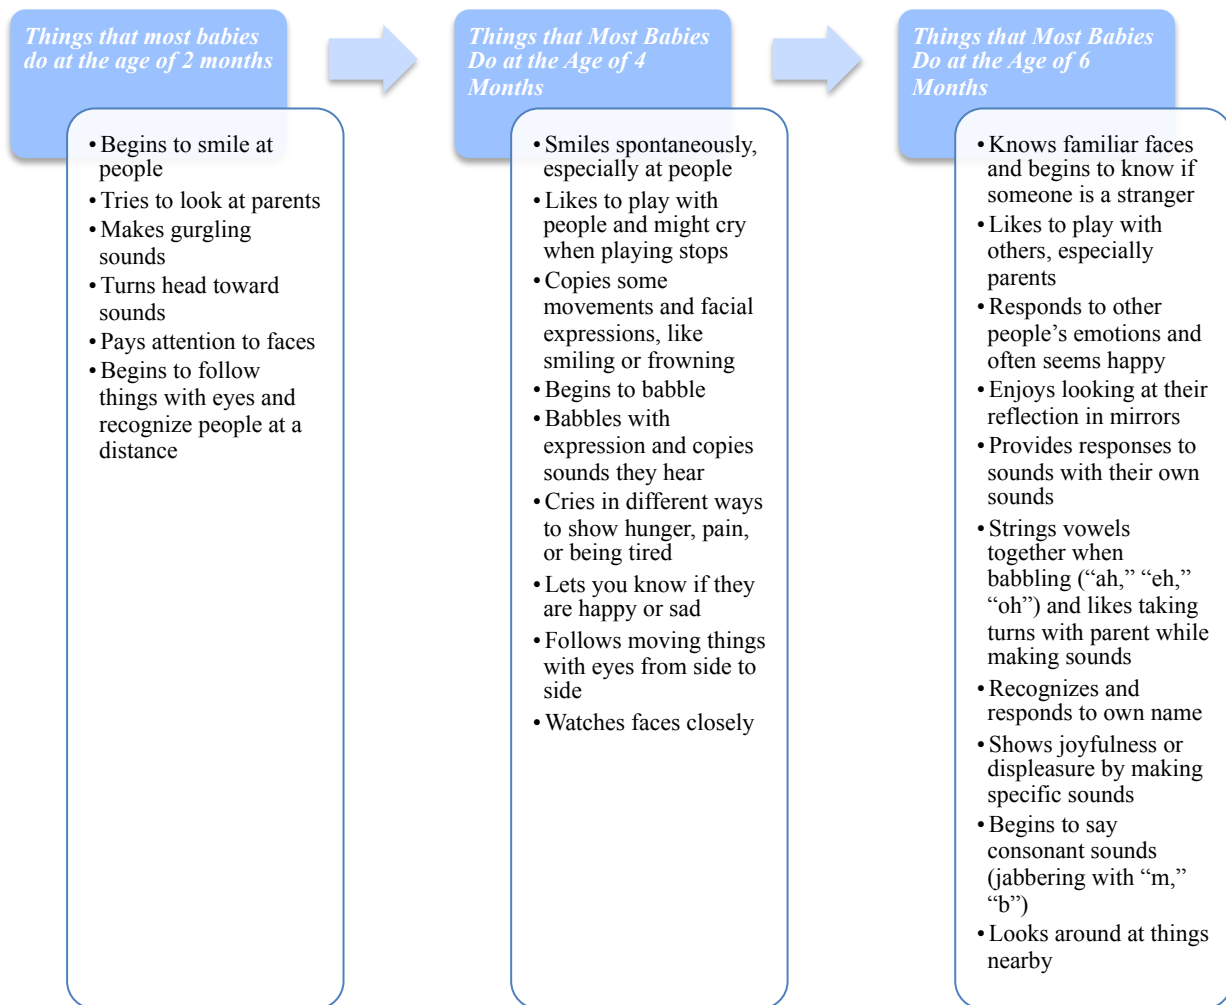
*Things that most babies do at the age of 2 months*

- Begins to smile at people
- Tries to look at parents
- Makes gurgling sounds
- Turns head toward sounds
- Pays attention to faces
- Begins to follow things with eyes and recognize people at a distance

*Things that Most Babies Do at the Age of 4 Months*

- Smiles spontaneously, especially at people
- Likes to play with people and might cry when playing stops
- Copies some movements and facial expressions, like smiling or frowning
- Begins to babble
- Babbles with expression and copies sounds they hear
- Cries in different ways to show hunger, pain, or being tired
- Lets you know if they are happy or sad
- Follows moving things with eyes from side to side
- Watches faces closely

*Things that Most Babies Do at the Age of 6 Months*

- Knows familiar faces and begins to know if someone is a stranger
- Likes to play with others, especially parents
- Responds to other people's emotions and often seems happy
- Enjoys looking at their reflection in mirrors
- Provides responses to sounds with their own sounds
- Strings vowels together when babbling ("ah," "eh," "oh") and likes taking turns with parent while making sounds
- Recognizes and responds to own name
- Shows joyfulness or displeasure by making specific sounds
- Begins to say consonant sounds (jabbering with "m," "b")
- Looks around at things nearby